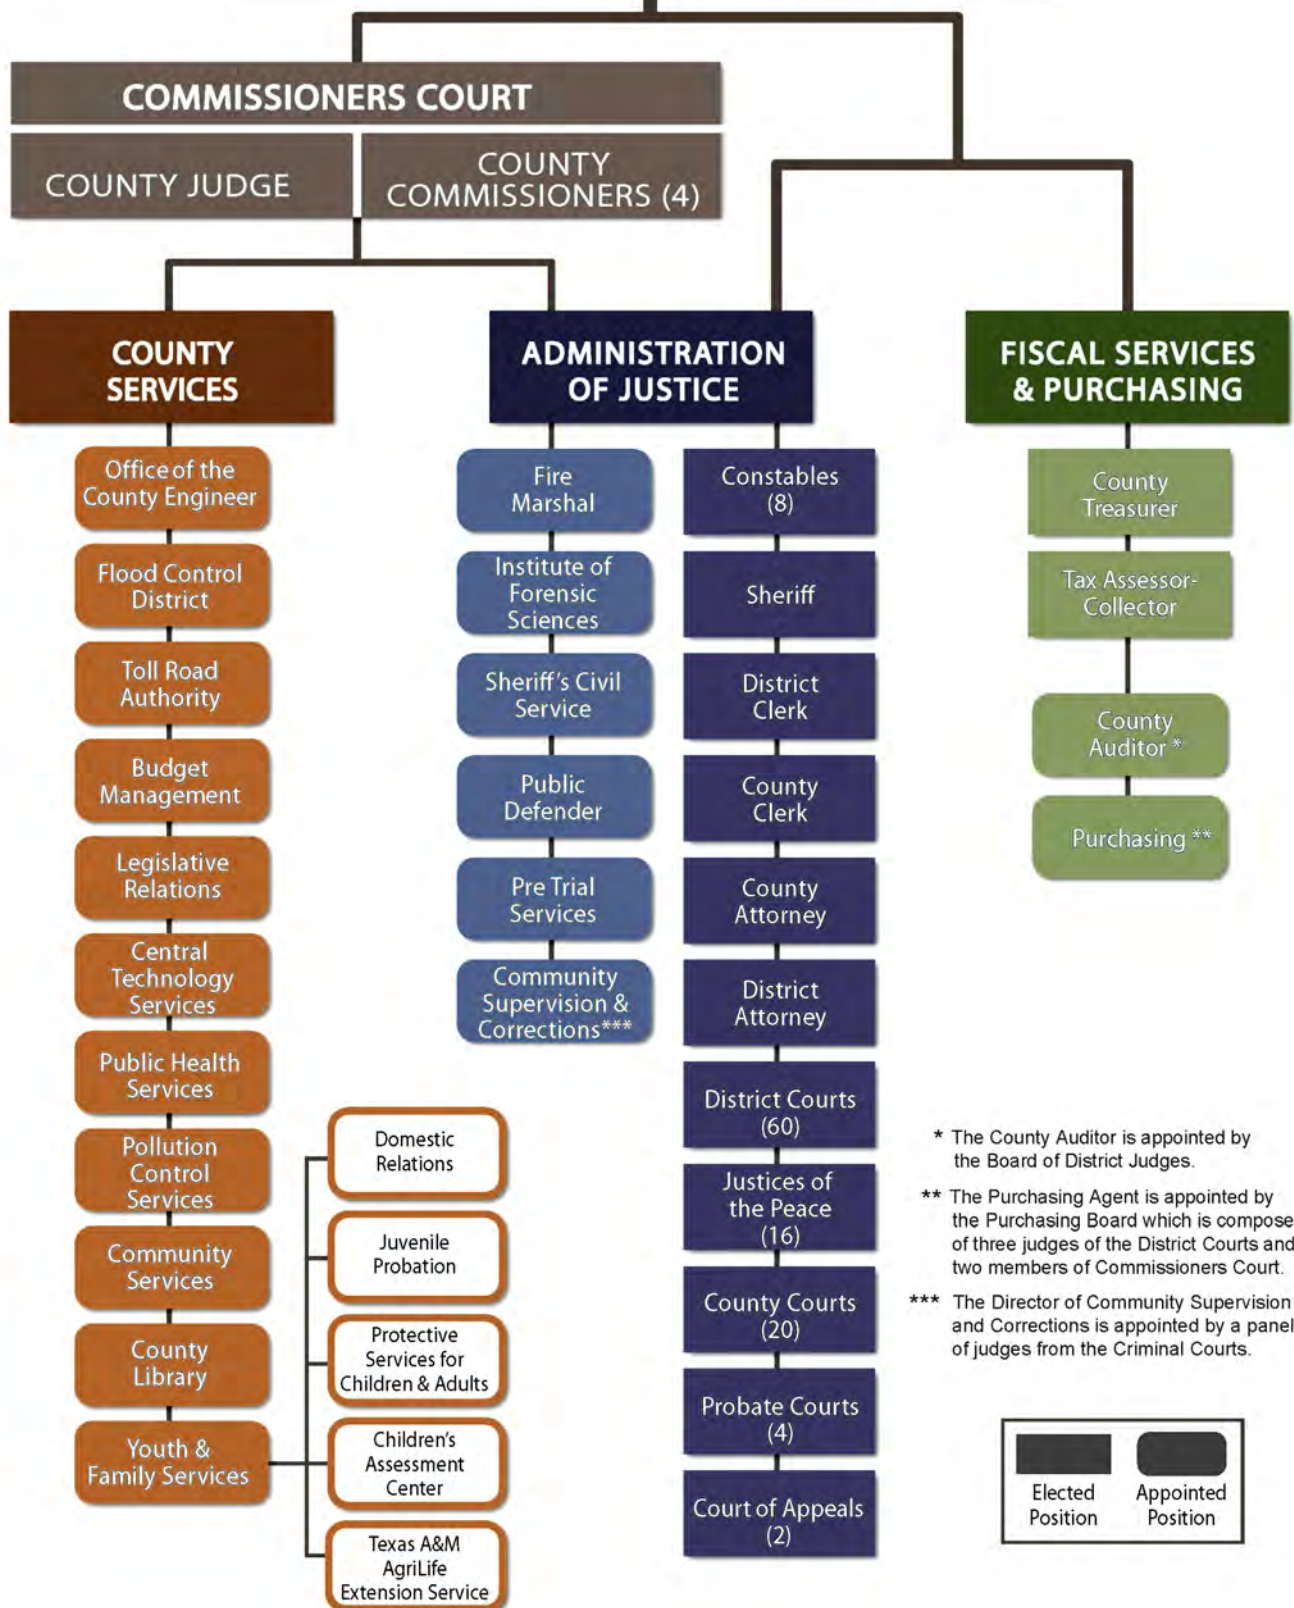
COMMISSIONERS COURT

COUNTY JUDGE

COUNTY COMMISSIONERS (4)

COUNTY SERVICES

Office of the County Engineer

Flood Control District

Toll Road Authority

Budget Management

Legislative Relations

Central Technology Services

Public Health Services

Pollution Control Services

Community Services

County Library

Youth & Family Services

Domestic Relations

Juvenile Probation

Protective Services for Children & Adults

Children's Assessment Center

Texas A&M AgriLife Extension Service

ADMINISTRATION OF JUSTICE

Fire Marshal

Institute of Forensic Sciences

Sheriff's Civil Service

Public Defender

Pre Trial Services

Community Supervision & Corrections***

Constables (8)

Sheriff

District Clerk

County Clerk

County Attorney

District Attorney

District Courts (60)

Justices of the Peace (16)

County Courts (20)

Probate Courts (4)

Court of Appeals (2)

FISCAL SERVICES & PURCHASING

County Treasurer

Tax Assessor-Collector

County Auditor *

Purchasing **

* The County Auditor is appointed by the Board of District Judges.

** The Purchasing Agent is appointed by the Purchasing Board which is compose of three judges of the District Courts and two members of Commissioners Court.

*** The Director of Community Supervision and Corrections is appointed by a panel of judges from the Criminal Courts.

Elected Position

Appointed Position